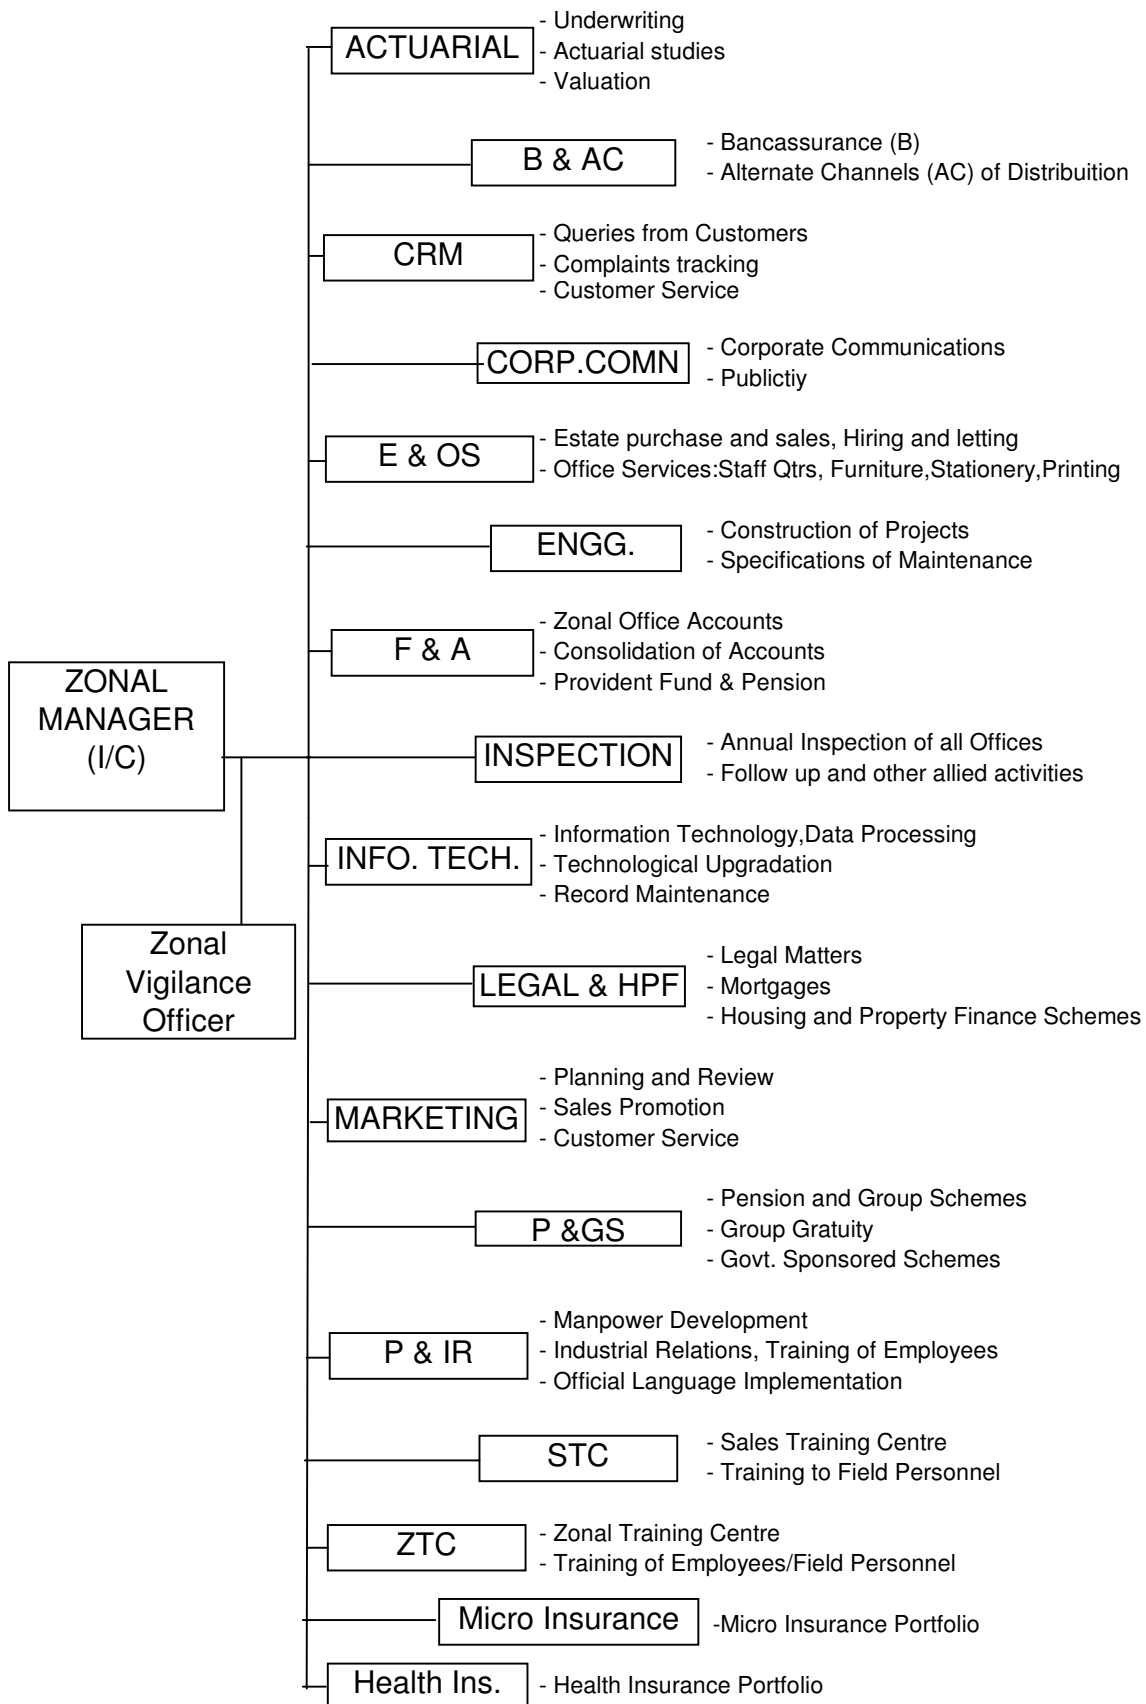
ZONAL MANAGER (I/C)

Zonal Vigilance Officer

ACTUARIAL
- Underwriting
- Actuarial studies
- Valuation

B & AC
- Bancassurance (B)
- Alternate Channels (AC) of Distribuition

CRM
- Queries from Customers
- Complaints tracking
- Customer Service

CORP.COMN
- Corporate Communications
- Publictiy

E & OS
- Estate purchase and sales, Hiring and letting
- Office Services:Staff Qtrs, Furniture,Stationery,Printing

ENGG.
- Construction of Projects
- Specifications of Maintenance

F & A
- Zonal Office Accounts
- Consolidation of Accounts
- Provident Fund & Pension

INSPECTION
- Annual Inspection of all Offices
- Follow up and other allied activities

INFO. TECH.
- Information Technology,Data Processing
- Technological Upgradation
- Record Maintenance

LEGAL & HPF
- Legal Matters
- Mortgages
- Housing and Property Finance Schemes

MARKETING
- Planning and Review
- Sales Promotion
- Customer Service

P &GS
- Pension and Group Schemes
- Group Gratuity
- Govt. Sponsored Schemes

P & IR
- Manpower Development
- Industrial Relations, Training of Employees
- Official Language Implementation

STC
- Sales Training Centre
- Training to Field Personnel

ZTC
- Zonal Training Centre
- Training of Employees/Field Personnel

Micro Insurance
-Micro Insurance Portfolio

Health Ins.
- Health Insurance Portfolio